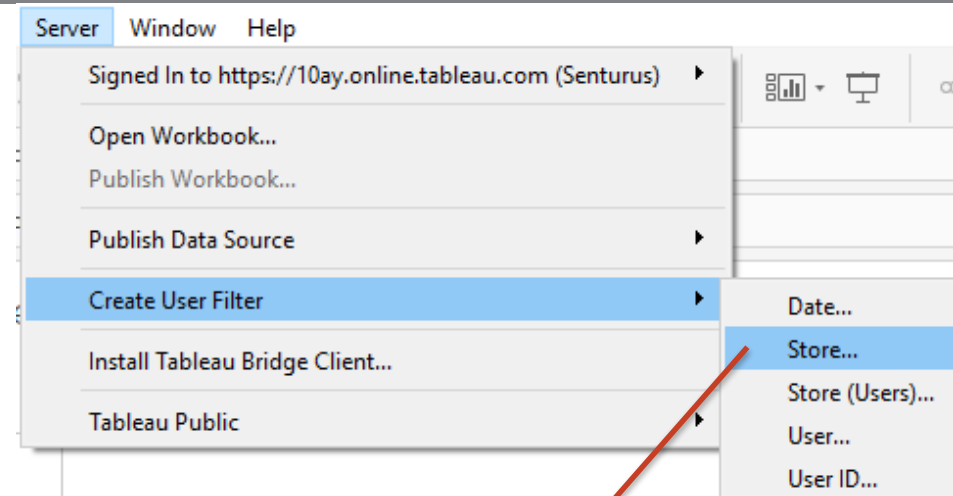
Server Window Help

Signed In to https://10ay.online.tableau.com (Senturus)

Open Workbook...
Publish Workbook...

Publish Data Source

Create User Filter

Install Tableau Bridge Client...

Tableau Public

Date...
Store...
Store (Users)...
User...
User ID...